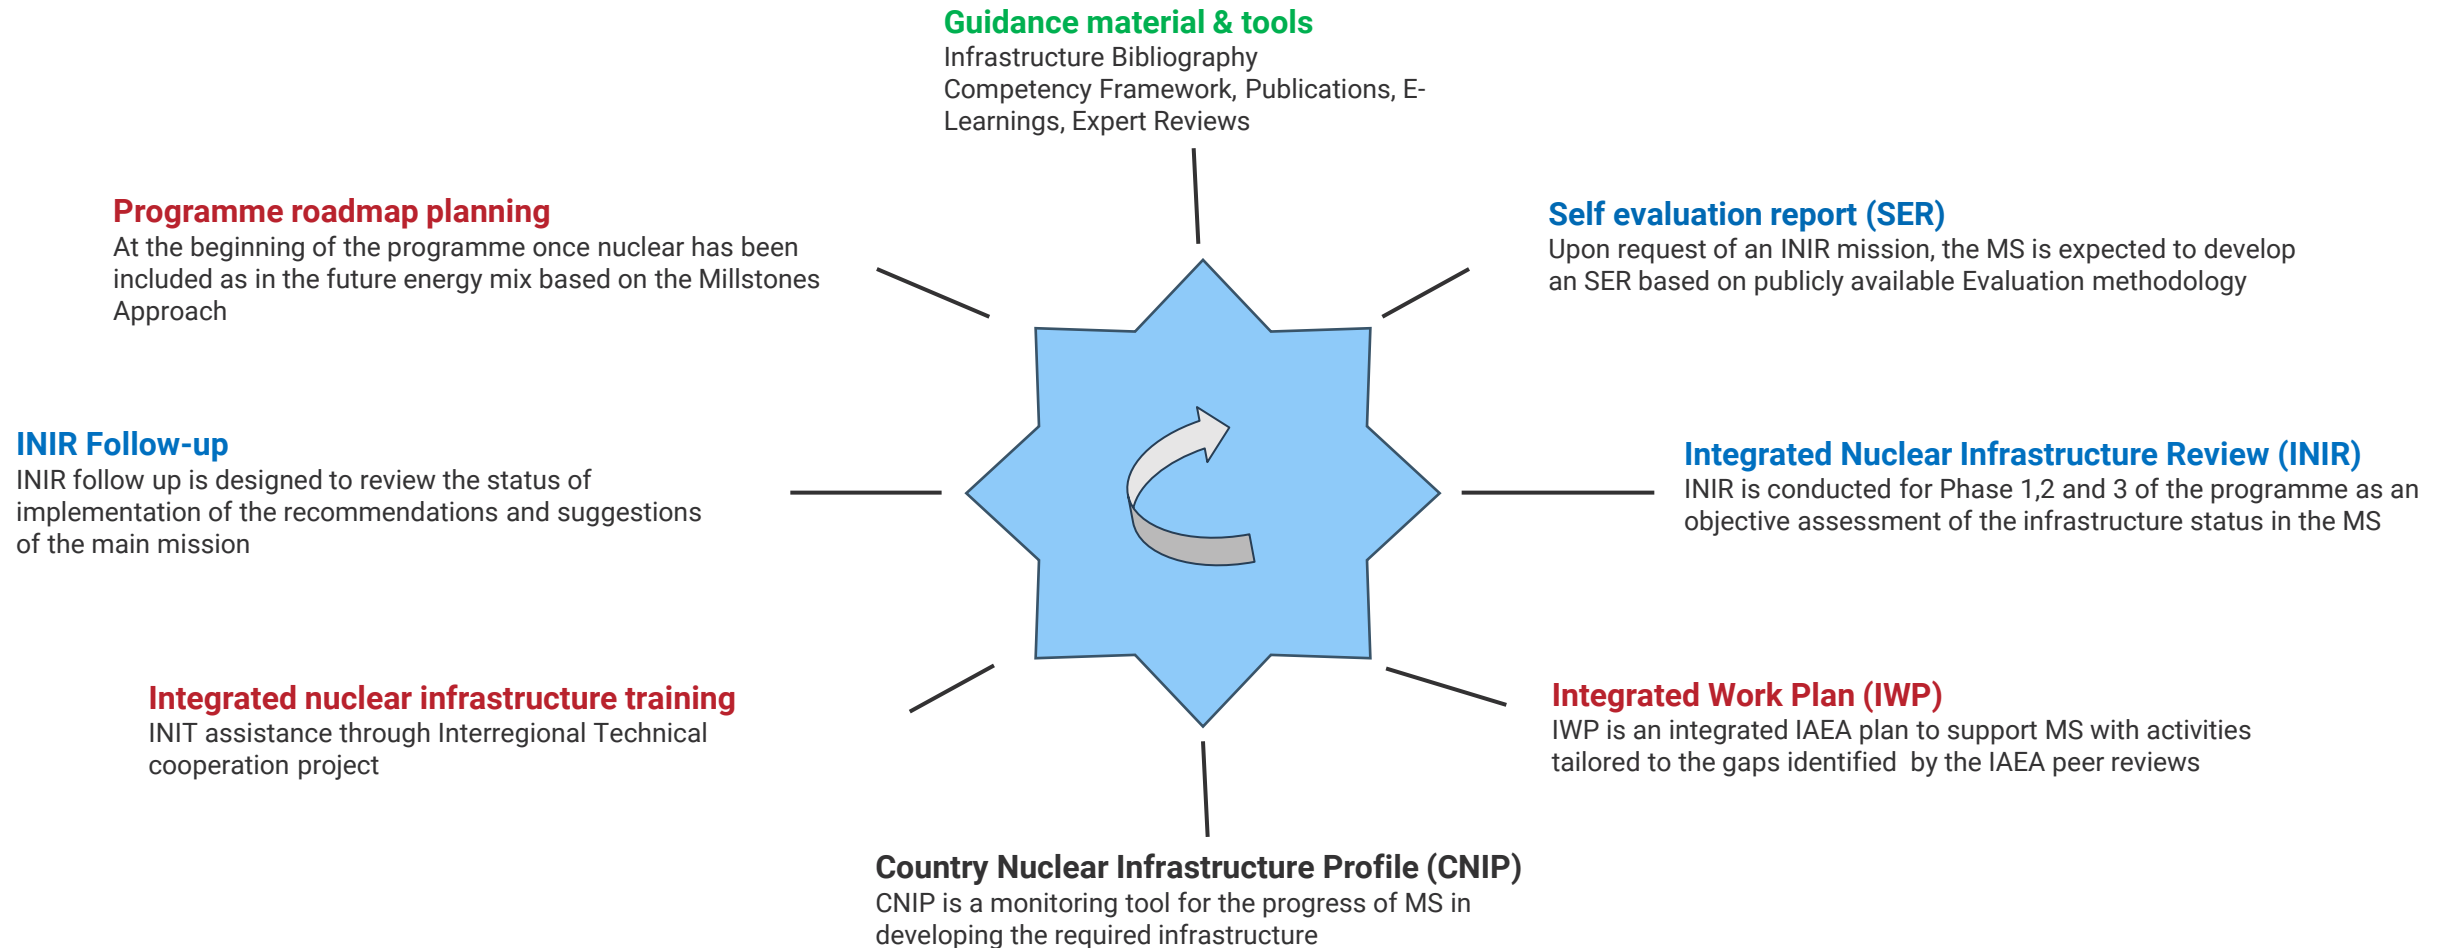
Guidance material & tools
Infrastructure Bibliography
Competency Framework, Publications, E-Learnings, Expert Reviews

Programme roadmap planning
At the beginning of the programme once nuclear has been included as in the future energy mix based on the Millstones Approach

Self evaluation report (SER)
Upon request of an INIR mission, the MS is expected to develop an SER based on publicly available Evaluation methodology

INIR Follow-up
INIR follow up is designed to review the status of implementation of the recommendations and suggestions of the main mission

Integrated Nuclear Infrastructure Review (INIR)
INIR is conducted for Phase 1,2 and 3 of the programme as an objective assessment of the infrastructure status in the MS

Integrated nuclear infrastructure training
INIT assistance through Interregional Technical cooperation project

Integrated Work Plan (IWP)
IWP is an integrated IAEA plan to support MS with activities tailored to the gaps identified by the IAEA peer reviews

Country Nuclear Infrastructure Profile (CNIP)
CNIP is a monitoring tool for the progress of MS in developing the required infrastructure